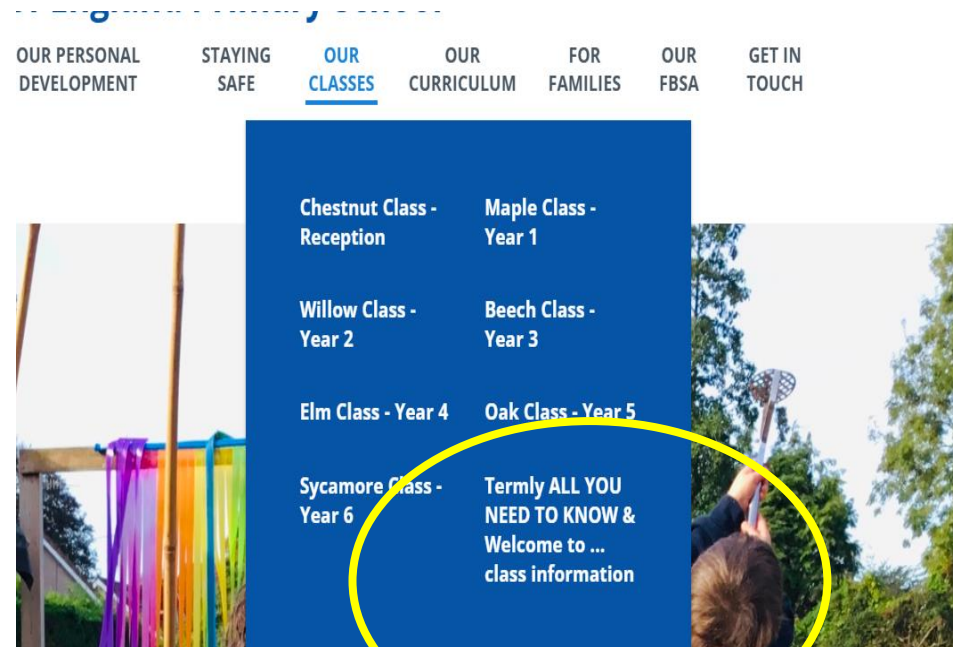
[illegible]

OUR PERSONAL DEVELOPMENT

STAYING SAFE

OUR CLASSES

OUR CURRICULUM

FOR FAMILIES

OUR FBSA

GET IN TOUCH

Chestnut Class - Reception

Maple Class - Year 1

Willow Class - Year 2

Beech Class - Year 3

Elm Class - Year 4

Oak Class - Year 5

Sycamore Class - Year 6

Termly ALL YOU NEED TO KNOW & Welcome to ... class information